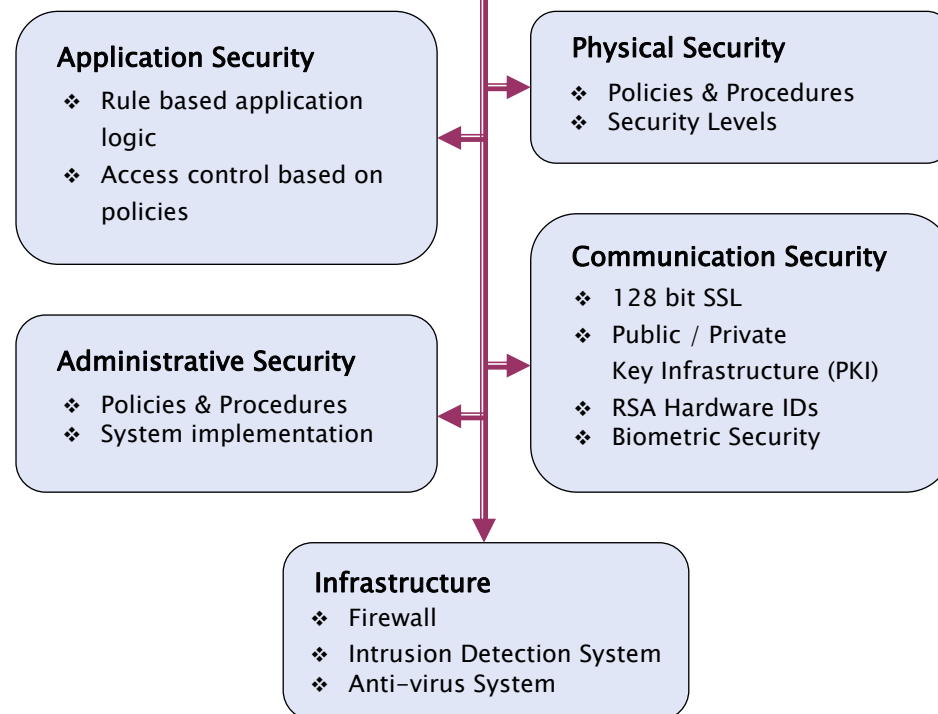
Application Security
❖ Rule based application logic
❖ Access control based on policies

Physical Security
❖ Policies & Procedures
❖ Security Levels

Administrative Security
❖ Policies & Procedures
❖ System implementation

Communication Security
❖ 128 bit SSL
❖ Public / Private Key Infrastructure (PKI)
❖ RSA Hardware IDs
❖ Biometric Security

Infrastructure
❖ Firewall
❖ Intrusion Detection System
❖ Anti-virus System